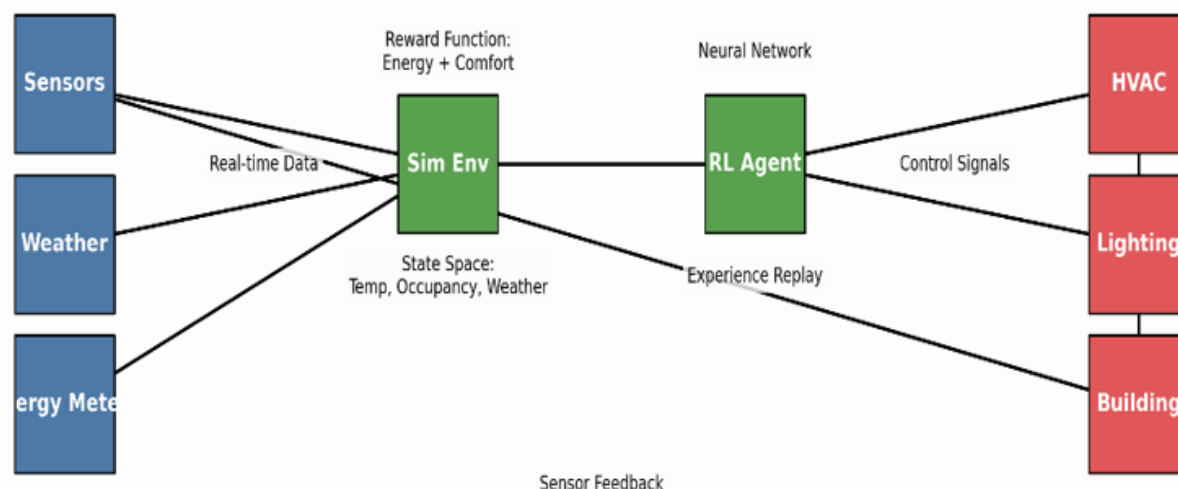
Sensors

Weather

ergy Mete

Reward Function:
Energy + Comfort

Real-time Data

Sim Env

State Space:
Temp, Occupancy, Weather

Neural Network

RL Agent

Experience Replay

Control Signals

HVAC

Lighting

Building

Sensor Feedback